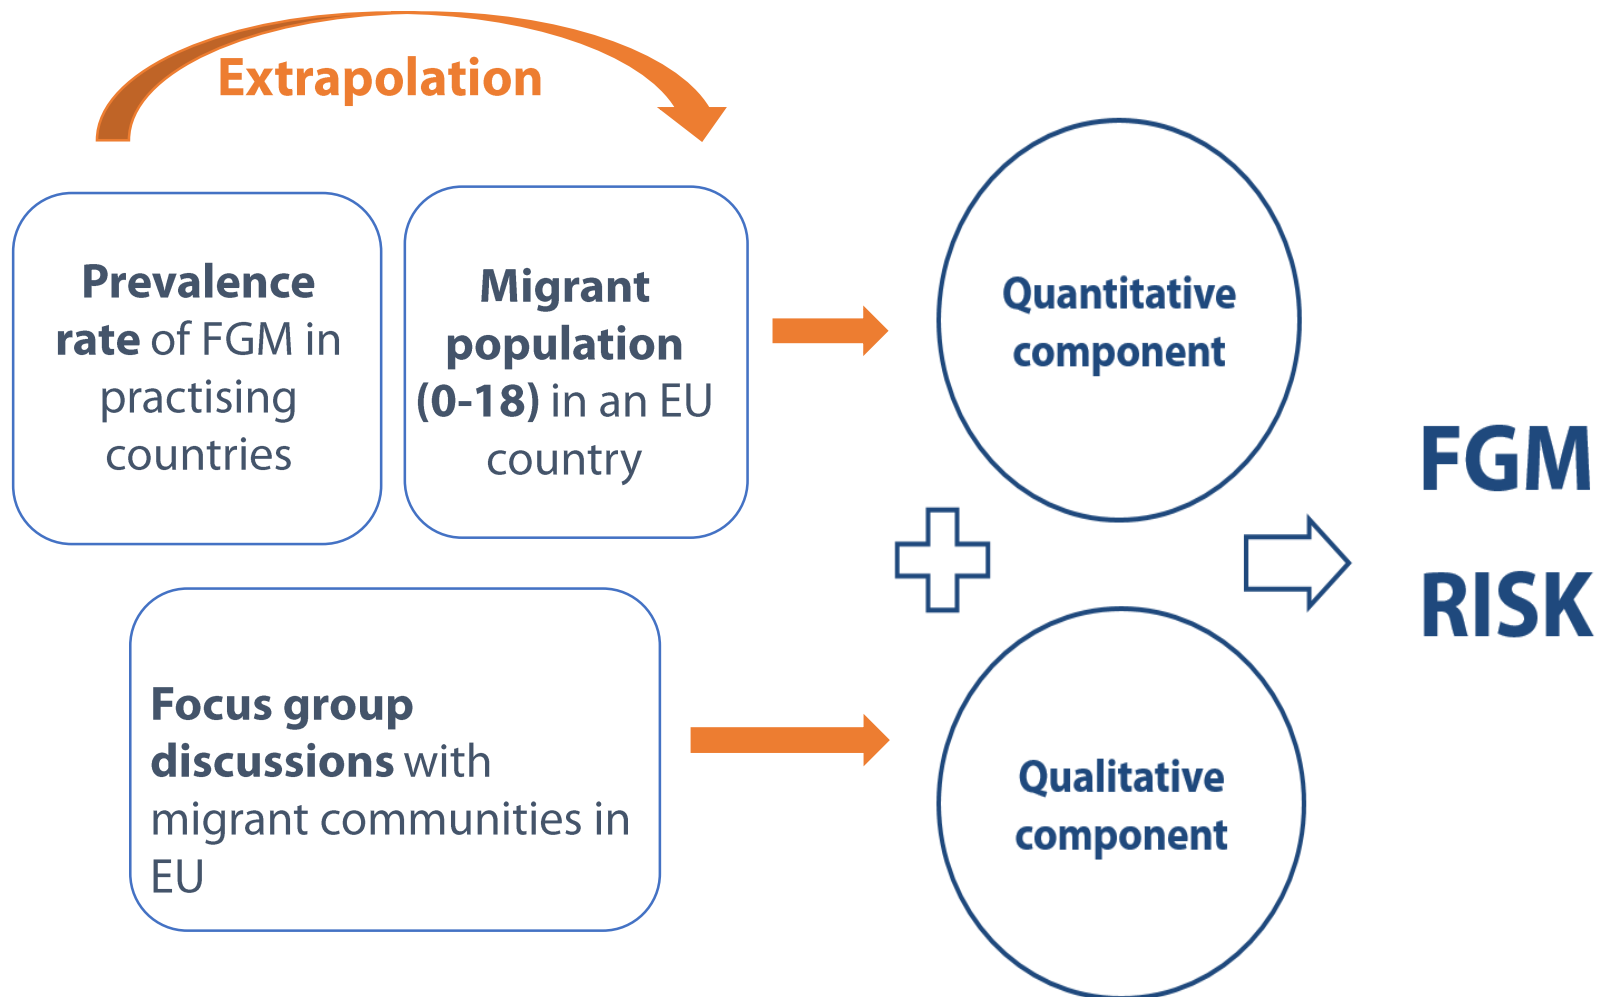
Extrapolation

Prevalence rate of FGM in practising countries

Migrant population (0-18) in an EU country

Quantitative component

Focus group discussions with migrant communities in EU

Qualitative component

FGM RISK